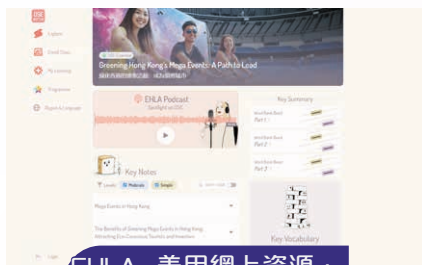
Explore

Small Class

My Learning

Programme

Report & Language

Greening Hong Kong's Mega Events: A Path to Lead

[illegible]

EHLA Podcast

Spotlight on ESG

Key Summary

Key Notes

Mega Events in Hong Kong

The Benefits of Greening Mega Events in Hong Kong: Attracting Eco-Conscious Tourists and Investors

Key Vocabulary

Login

EHLA 善用網上資源，